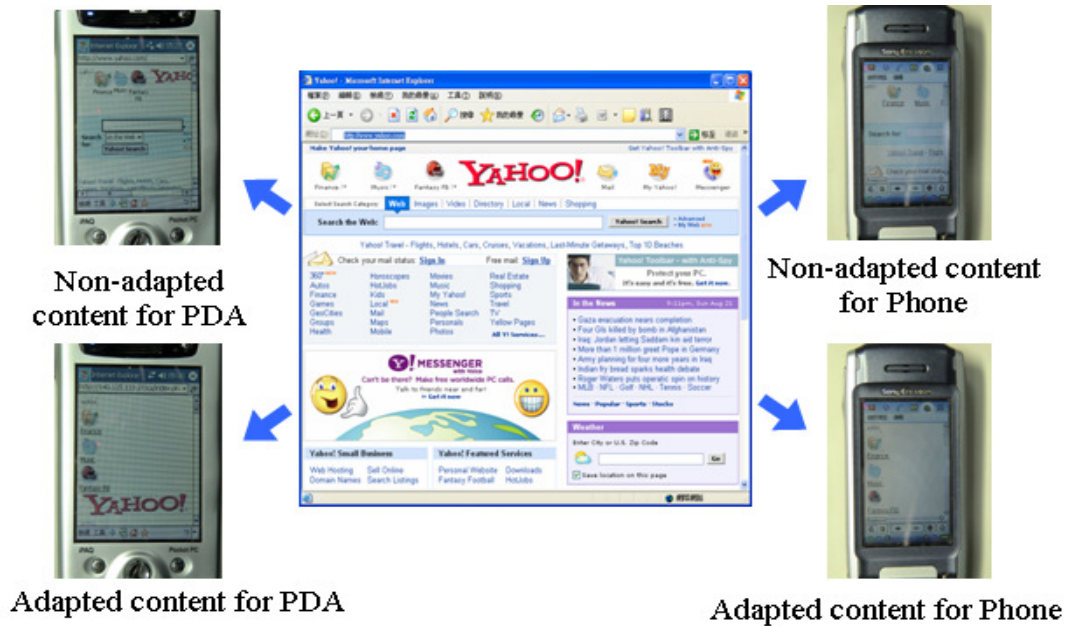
Non-adapted content for PDA

Yahoo! - Microsoft Internet Explorer

YAHOO!

Finance Music Fantasy FB Mail My Yahoo! Messenger

Web Images Video Directory Local News Shopping

Search the Web: Yahoo! Search

Yahoo! Travel - Flights, Hotels, Cars, Cruises, Vacations, Last-Minute Getaways, Top 10 Beaches

Check your mail status: Sign In Free mail: Sign Up

360° Autos Finance Games GeoCities Groups Health Horoscopes HotJobs Kids Local Mail Maps Mobile Movies Music My Yahoo! News People Search Personals Photos Real Estate Shopping Sports Travel TV Yellow Pages All Y! Services...

Yahoo! Toolbar - with Anti-Spy Protect your PC.

In the News

• Gaza evacuation nears completion
• Four GIs killed by bomb in Afghanistan
• Iraq: Jordan letting Saddam kin aid terror
• More than 1 million greet Pope in Germany
• Army planning for four more years in Iraq
• Indian fry bread sparks health debate
• Roger Waters puts operatic spin on history
• MLB · NFL · Golf · NHL · Tennis · Soccer

News · Popular · Sports · Stocks

Y! MESSENGER with Voice
Can't be there? Make free worldwide PC calls.
Talk to friends near and far!
» Get it now

Weather
Enter City or U.S. Zip Code
Go
Save location on this page

Yahoo! Small Business
Web Hosting Sell Online Domain Names Search Listings

Yahoo! Featured Services
Personal Website Downloads Fantasy Football HotJobs

Non-adapted content for Phone

Adapted content for PDA

YAHOO!

Adapted content for Phone